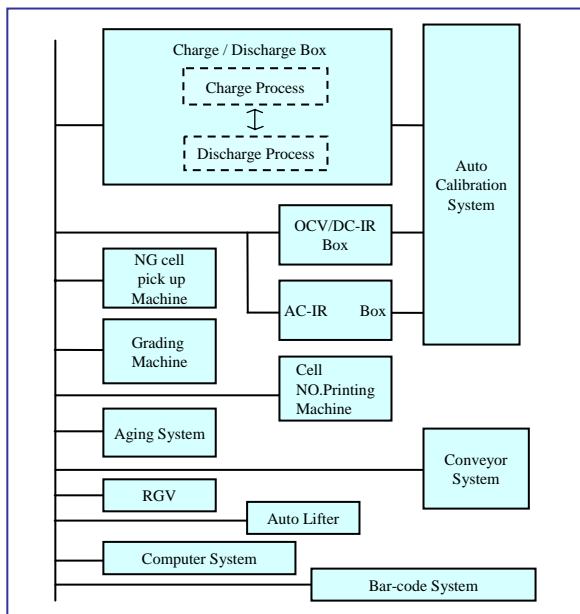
Charge / Discharge Box

Charge Process

Discharge Process

Auto Calibration System

OCV/DC-IR Box

NG cell pick up Machine

AC-IR Box

Grading Machine

Cell NO.Printing Machine

Aging System

Conveyor System

RGV

Auto Lifter

Computer System

Bar-code System